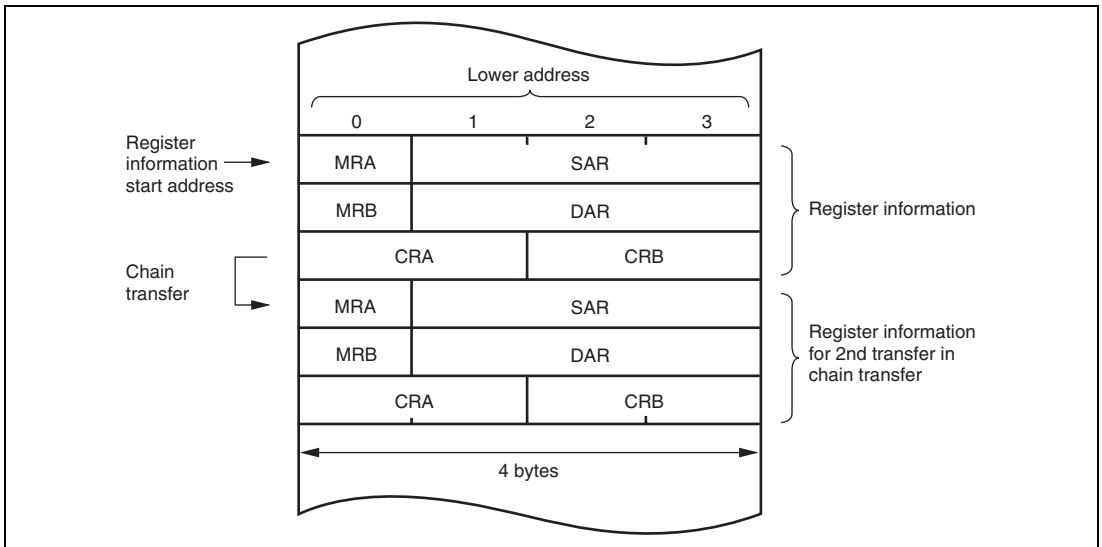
Lower address

0 1 2 3

Register information start address

| MRA | SAR |
|---|---|
| MRB | DAR |
| CRA | CRB |
| MRA | SAR |
| MRB | DAR |
| CRA | CRB |

Register information

Chain transfer

Register information for 2nd transfer in chain transfer

4 bytes